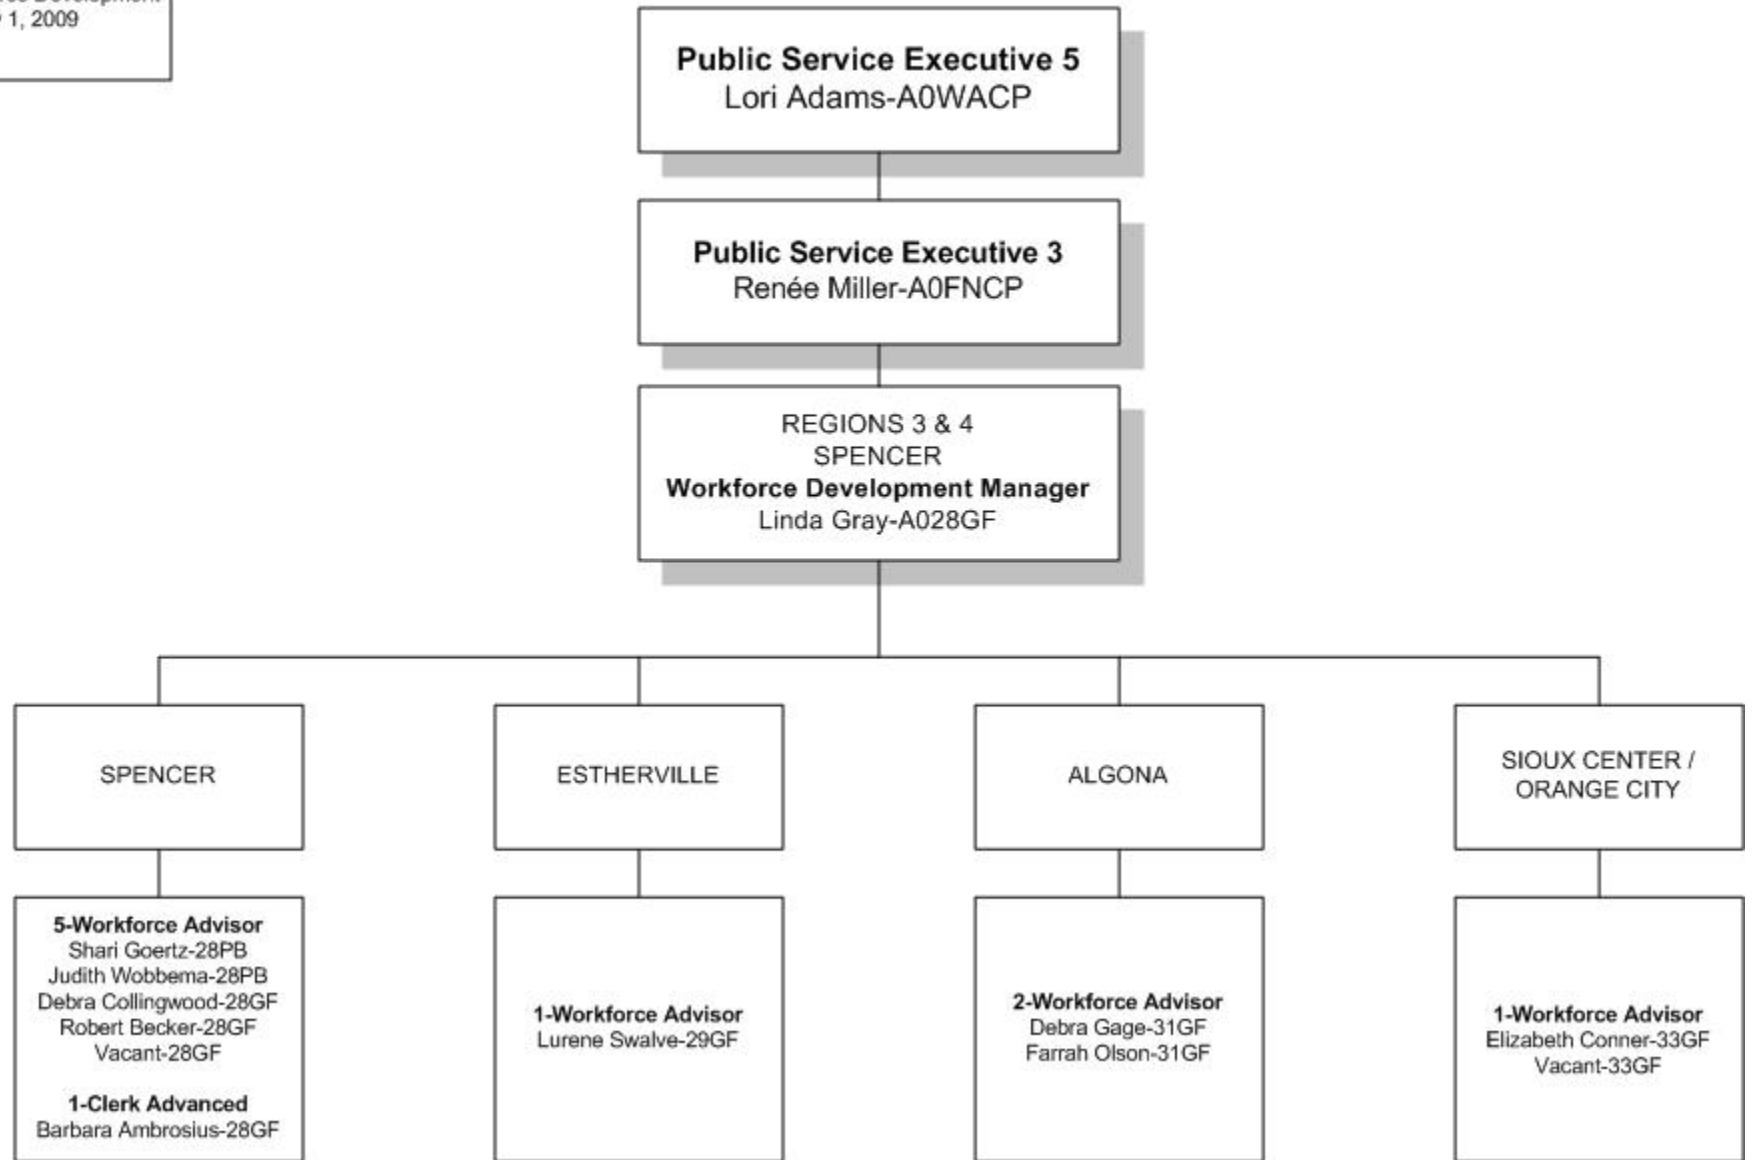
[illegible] 1, 2009

**Public Service Executive 5**
Lori Adams-A0WACP

**Public Service Executive 3**
Renée Miller-A0FNCP

REGIONS 3 & 4
SPENCER
**Workforce Development Manager**
Linda Gray-A028GF

SPENCER

ESTHERVILLE

ALGONA

SIOUX CENTER / ORANGE CITY

**5-Workforce Advisor**
Shari Goertz-28PB
Judith Wobbema-28PB
Debra Collingwood-28GF
Robert Becker-28GF
Vacant-28GF

**1-Clerk Advanced**
Barbara Ambrosius-28GF

**1-Workforce Advisor**
Lurene Swalve-29GF

**2-Workforce Advisor**
Debra Gage-31GF
Farrah Olson-31GF

**1-Workforce Advisor**
Elizabeth Conner-33GF
Vacant-33GF